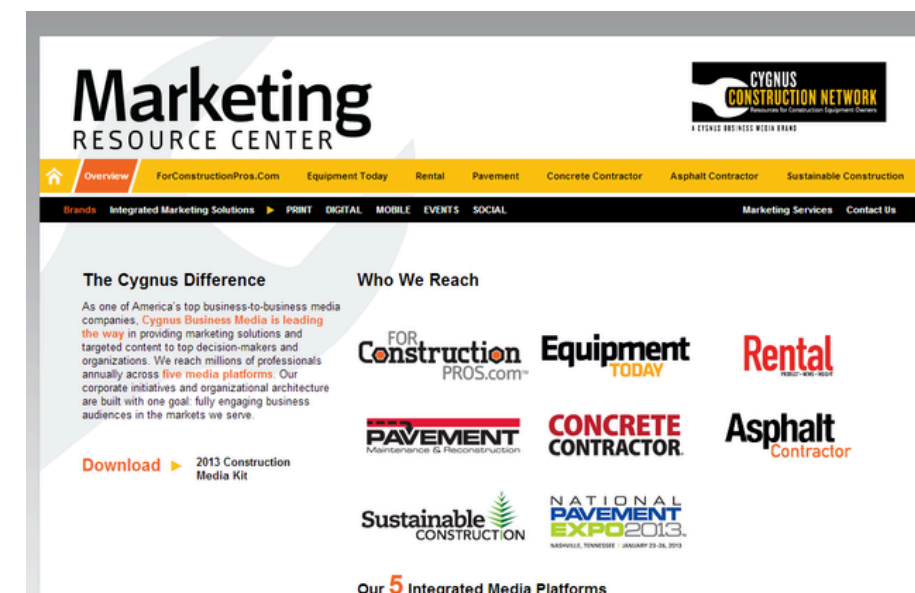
Marketing
RESOURCE CENTER

CYGNUS
CONSTRUCTION NETWORK
Resources for Construction Equipment Owners
A CYGNUS BUSINESS MEDIA BRAND

Overview ForConstructionPros.Com Equipment Today Rental Pavement Concrete Contractor Asphalt Contractor Sustainable Construction

Brands Integrated Marketing Solutions ▶ PRINT DIGITAL MOBILE EVENTS SOCIAL Marketing Services Contact Us

The Cygnus Difference

As one of America's top business-to-business media companies, Cygnus Business Media is leading the way in providing marketing solutions and targeted content to top decision-makers and organizations. We reach millions of professionals annually across five media platforms. Our corporate initiatives and organizational architecture are built with one goal: fully engaging business audiences in the markets we serve.

Download ▶ 2013 Construction Media Kit

Who We Reach

FOR Construction PROS.com

Equipment TODAY

Rental PRODUCT • NEWS • INSIGHT

PAVEMENT Maintenance & Reconstruction

CONCRETE CONTRACTOR

Asphalt Contractor

Sustainable CONSTRUCTION

NATIONAL PAVEMENT EXPO2013 NASHVILLE, TENNESSEE • JANUARY 23-26, 2013

Our 5 Integrated Media Platforms